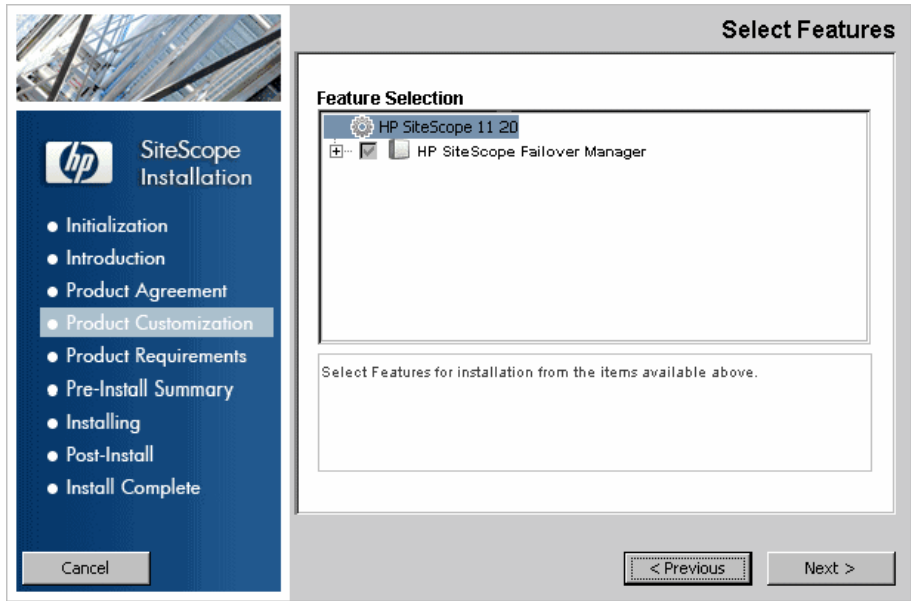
hp

SiteScope Installation

- Initialization
- Introduction
- Product Agreement
- Product Customization
- Product Requirements
- Pre-Install Summary
- Installing
- Post-Install
- Install Complete

Cancel

Select Features

Feature Selection

HP SiteScope 11 20

HP SiteScope Failover Manager

Select Features for installation from the items available above.

< Previous

Next >